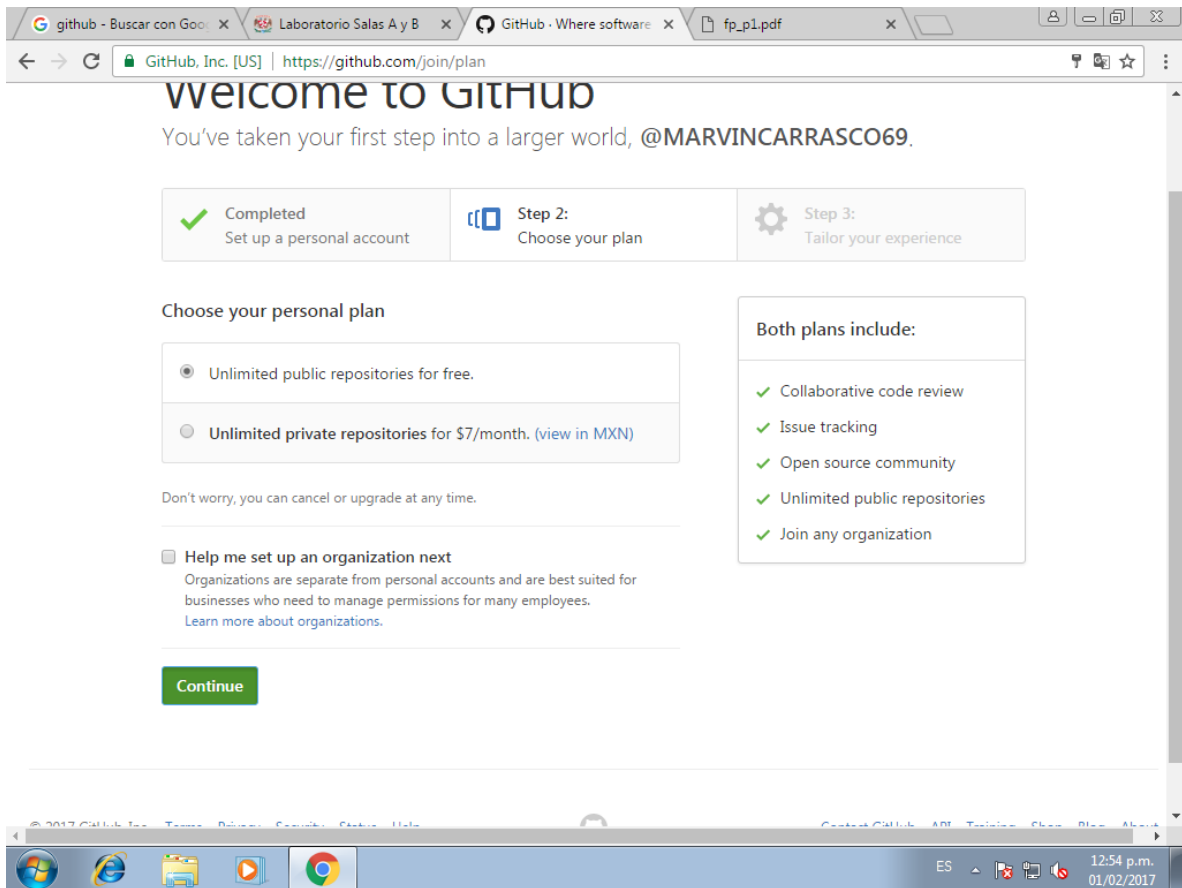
github - Buscar con Goo ×
Laboratorio Salas A y B ×
GitHub · Where software ×
fp_p1.pdf ×

GitHub, Inc. [US] | https://github.com/join/plan

Welcome to GitHub

You've taken your first step into a larger world, @MARVINCARRASCO69.

Completed
Set up a personal account

Step 2:
Choose your plan

Step 3:
Tailor your experience

Choose your personal plan

Unlimited public repositories for free.

Unlimited private repositories for $7/month. (view in MXN)

Don't worry, you can cancel or upgrade at any time.

Help me set up an organization next
Organizations are separate from personal accounts and are best suited for businesses who need to manage permissions for many employees.
Learn more about organizations.

Continue

Both plans include:

Collaborative code review
Issue tracking
Open source community
Unlimited public repositories
Join any organization

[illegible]

ES
12:54 p.m.
01/02/2017